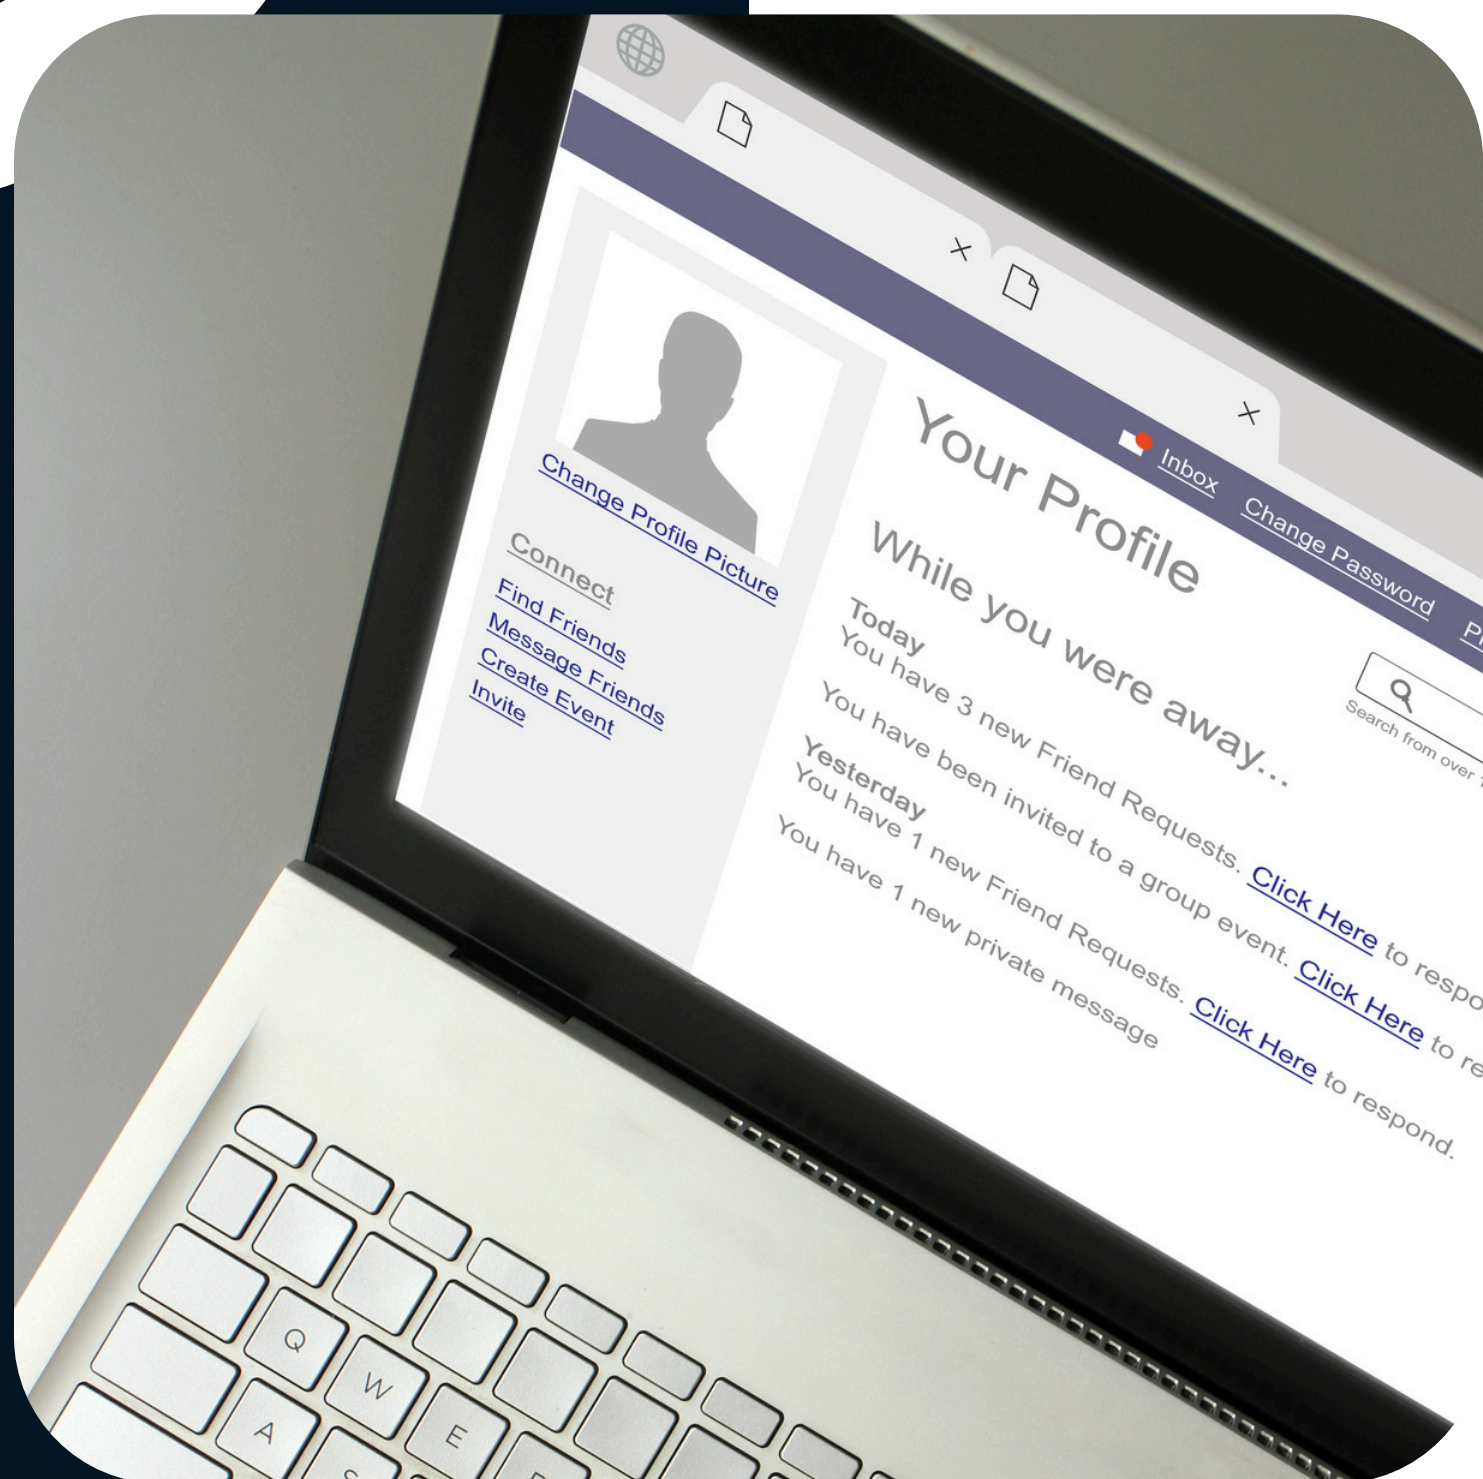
Inbox Change Password P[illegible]

Change Profile Picture

Connect
Find Friends
Message Friends
Create Event
Invite

Your Profile

Search from over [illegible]

While you were away...

Today
You have 3 new Friend Requests. Click Here to respo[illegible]
You have been invited to a group event. Click Here to re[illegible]

Yesterday
You have 1 new Friend Requests. Click Here to respond.
You have 1 new private message

Q W E
A S